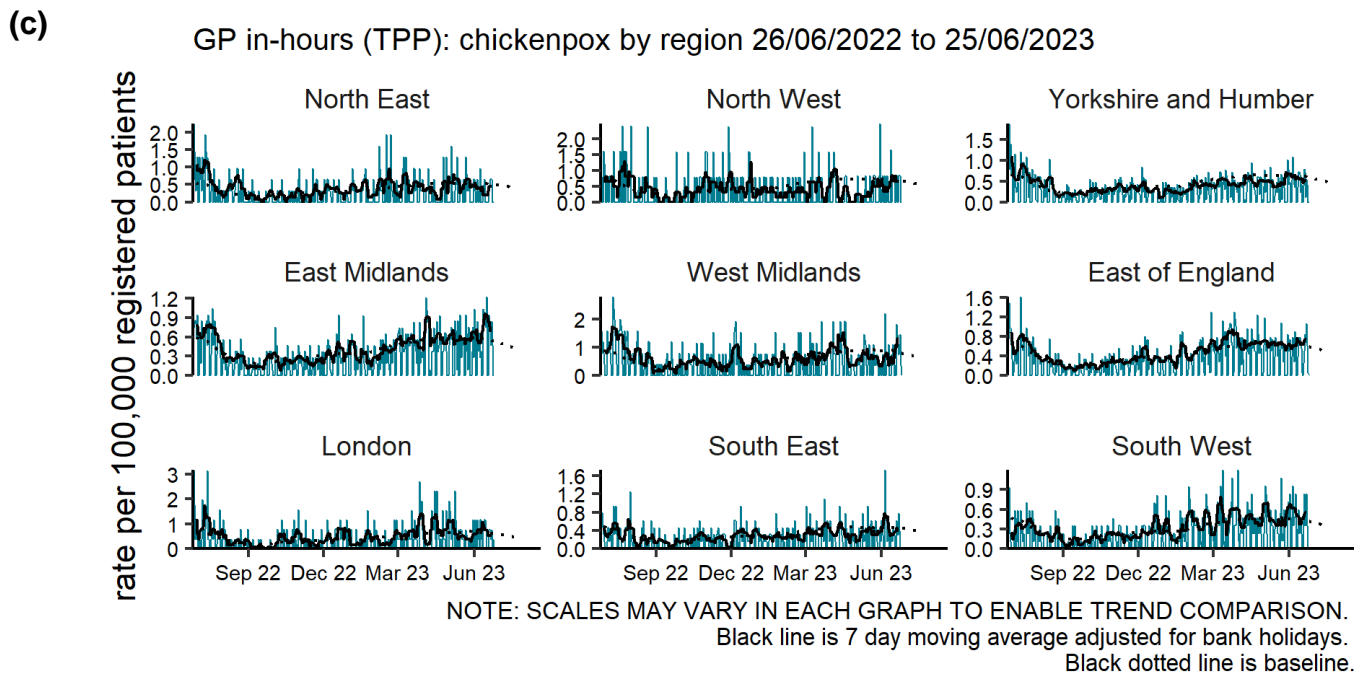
(c)

GP in-hours (TPP): chickenpox by region 26/06/2022 to 25/06/2023

rate per 100,000 registered patients

North East
2.0
1.5
1.0
0.5
0.0

North West
2.0
1.5
1.0
0.5
0.0

Yorkshire and Humber
1.5
1.0
0.5
0.0

East Midlands
1.2
0.9
0.6
0.3
0.0

West Midlands
2
1
0

East of England
1.6
1.2
0.8
0.4
0.0

London
3
2
1
0

South East
1.6
1.2
0.8
0.4
0.0

South West
0.9
0.6
0.3
0.0

Sep 22 Dec 22 Mar 23 Jun 23
Sep 22 Dec 22 Mar 23 Jun 23
Sep 22 Dec 22 Mar 23 Jun 23

NOTE: SCALES MAY VARY IN EACH GRAPH TO ENABLE TREND COMPARISON.
Black line is 7 day moving average adjusted for bank holidays.
Black dotted line is baseline.